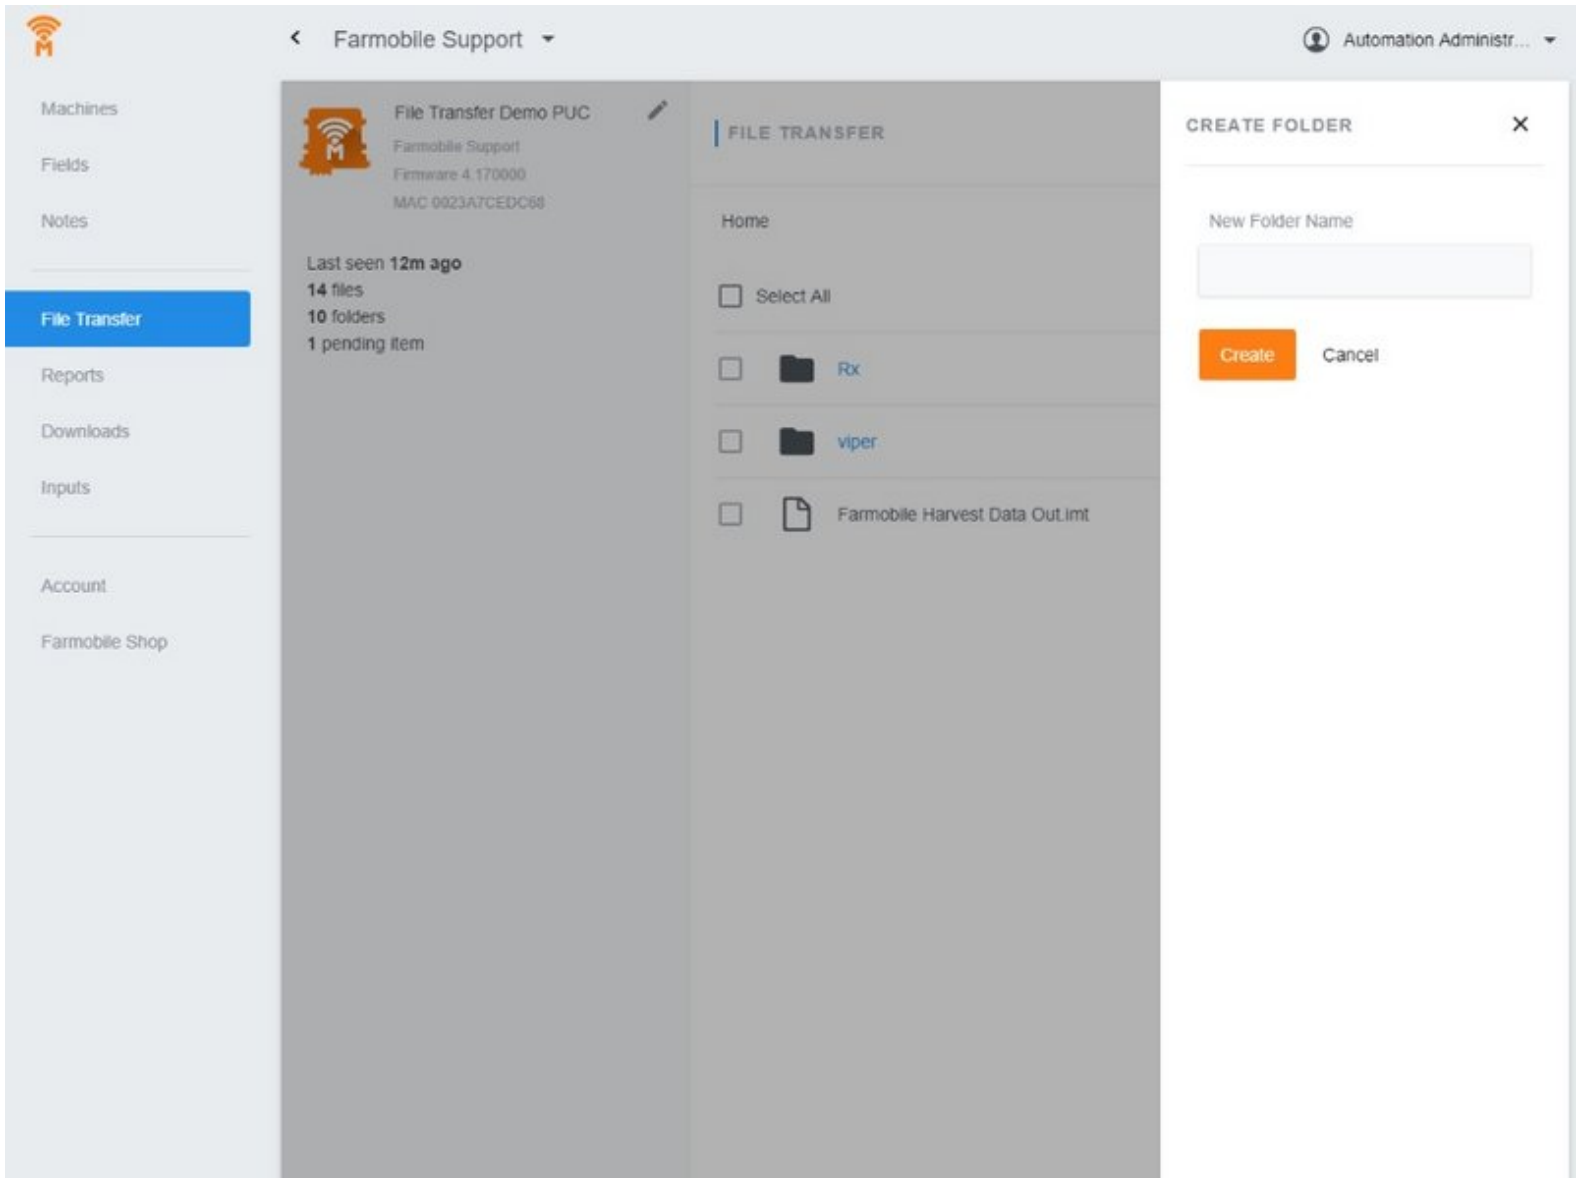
M

Farmobile Support

Automation Administr...

Machines

Fields

Notes

File Transfer

Reports

Downloads

Inputs

Account

Farmobile Shop

M

File Transfer Demo PUC

Farmobile Support

Firmware 4.170000

MAC 0023A7CEDC68

Last seen **12m ago**
**14** files
**10** folders
**1** pending item

FILE TRANSFER

Home

Select All

Rx

viper

Farmobile Harvest Data Out.imt

CREATE FOLDER

New Folder Name

Create

Cancel